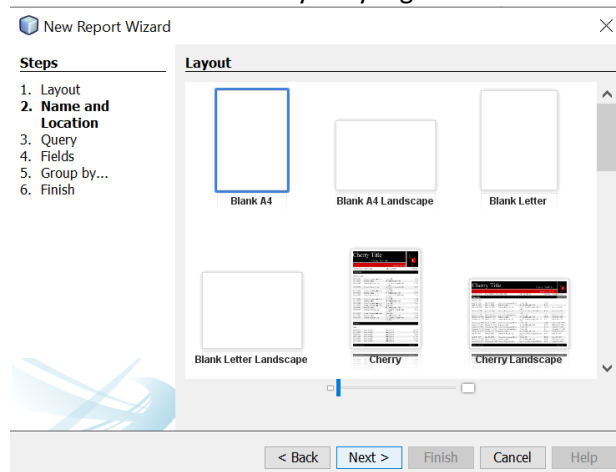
New Report Wizard

Steps
1. Layout
2. Name and Location
3. Query
4. Fields
5. Group by...
6. Finish

Layout

Blank A4
Blank A4 Landscape
Blank Letter
Cherry Title
Blank Letter Landscape
Cherry
Cherry Title
Cherry Landscape

< Back
Next >
Finish
Cancel
Help